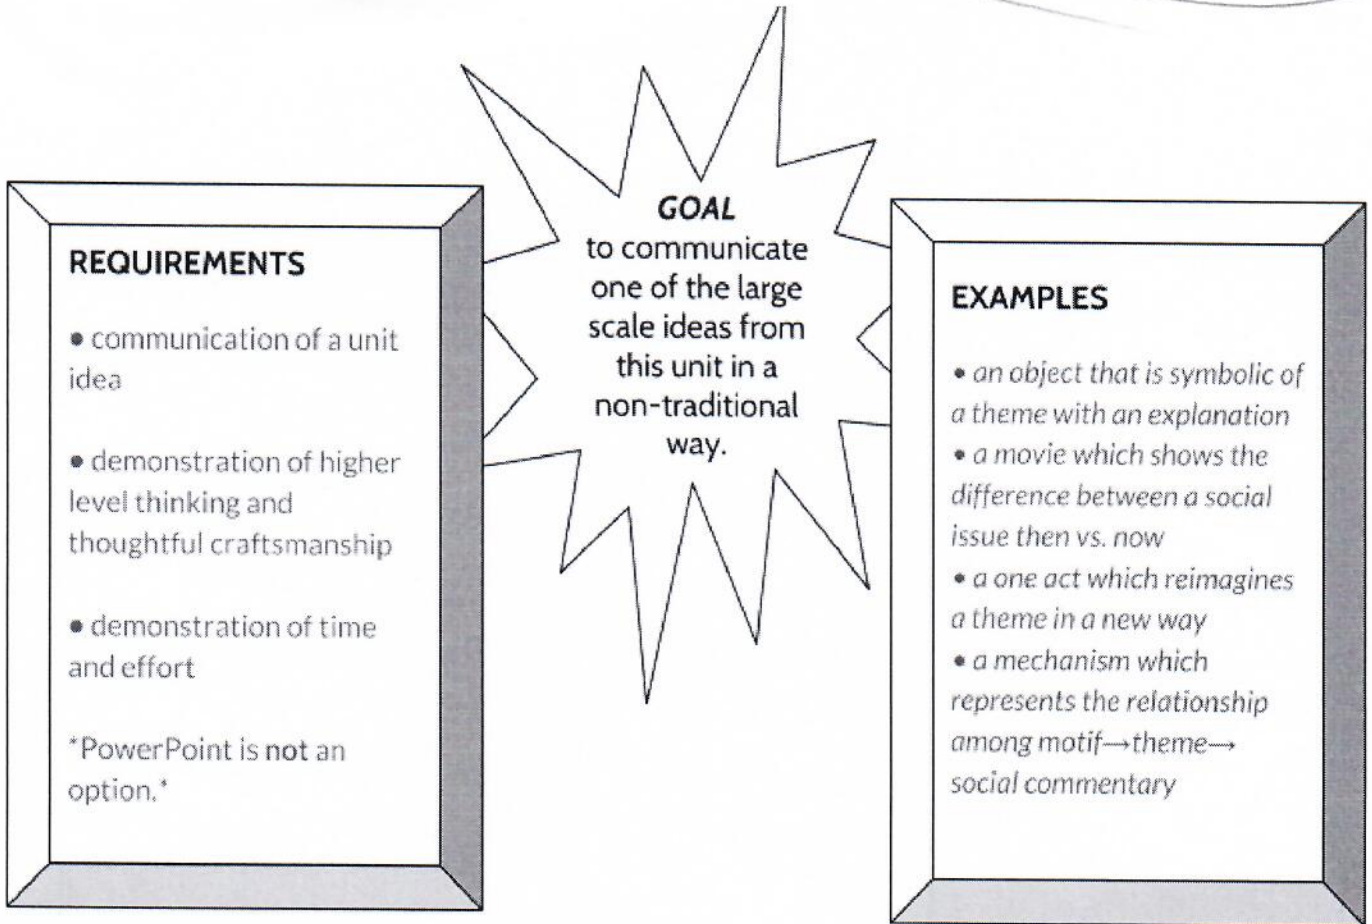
REQUIREMENTS

• communication of a unit idea

• demonstration of higher level thinking and thoughtful craftsmanship

• demonstration of time and effort

*PowerPoint is not an option.*

GOAL
to communicate one of the large scale ideas from this unit in a non-traditional way.

EXAMPLES

• an object that is symbolic of a theme with an explanation
• a movie which shows the difference between a social issue then vs. now
• a one act which reimagines a theme in a new way
• a mechanism which represents the relationship among motif→theme→ social commentary